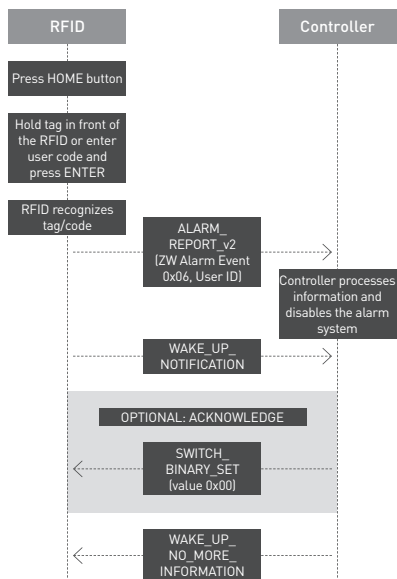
RFID

Controller

Press HOME button

Hold tag in front of the RFID or enter user code and press ENTER

RFID recognizes tag/code

ALARM_ REPORT_v2 (ZW Alarm Event 0x06, User ID)

Controller processes information and disables the alarm system

WAKE_UP_ NOTIFICATION

OPTIONAL: ACKNOWLEDGE

SWITCH_ BINARY_SET (value 0x00)

WAKE_UP_ NO_MORE_ INFORMATION